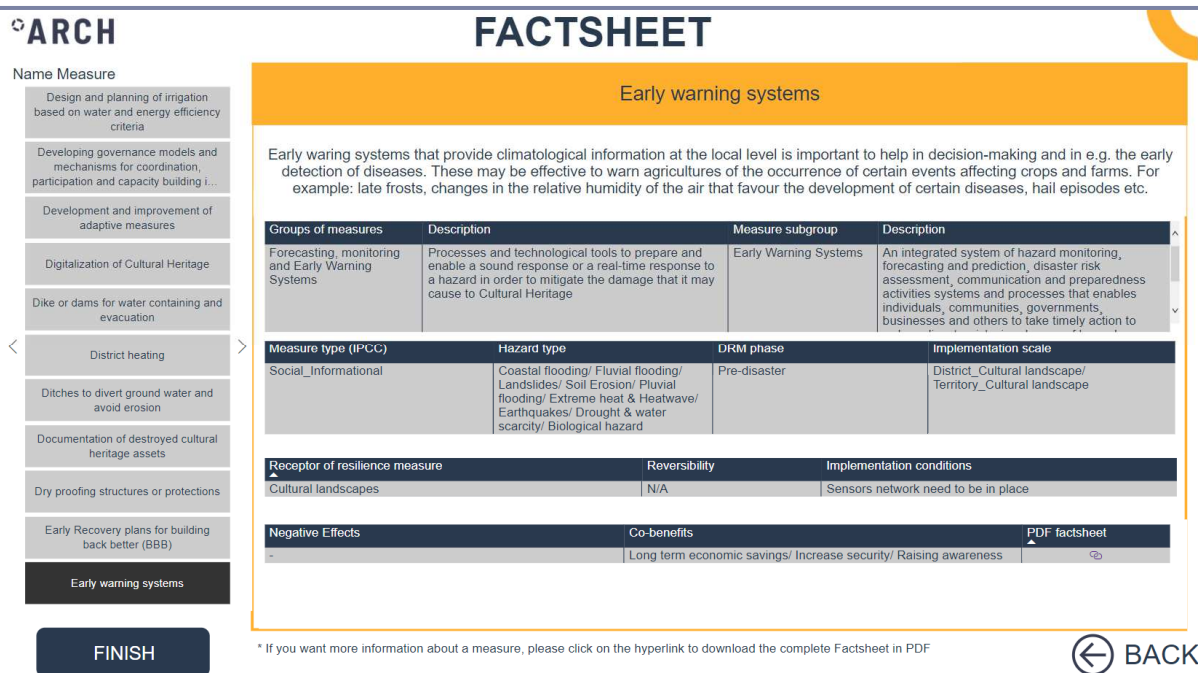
ARCH

FACTSHEET

Name Measure

Design and planning of irrigation based on water and energy efficiency criteria

Developing governance models and mechanisms for coordination, participation and capacity building i...

Development and improvement of adaptive measures

Digitalization of Cultural Heritage

Dike or dams for water containing and evacuation

District heating

Ditches to divert ground water and avoid erosion

Documentation of destroyed cultural heritage assets

Dry proofing structures or protections

Early Recovery plans for building back better (BBB)

Early warning systems

FINISH

Early warning systems

Early waring systems that provide climatological information at the local level is important to help in decision-making and in e.g. the early detection of diseases. These may be effective to warn agricultures of the occurrence of certain events affecting crops and farms. For example: late frosts, changes in the relative humidity of the air that favour the development of certain diseases, hail episodes etc.

| Groups of measures | Description | Measure subgroup | Description |
|---|---|---|---|
| Forecasting, monitoring and Early Warning Systems | Processes and technological tools to prepare and enable a sound response or a real-time response to a hazard in order to mitigate the damage that it may cause to Cultural Heritage | Early Warning Systems | An integrated system of hazard monitoring, forecasting and prediction, disaster risk assessment, communication and preparedness activities systems and processes that enables individuals, communities, governments, businesses and others to take timely action to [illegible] |

| Measure type (IPCC) | Hazard type | DRM phase | Implementation scale |
|---|---|---|---|
| Social_Informational | Coastal flooding/ Fluvial flooding/ Landslides/ Soil Erosion/ Pluvial flooding/ Extreme heat & Heatwave/ Earthquakes/ Drought & water scarcity/ Biological hazard | Pre-disaster | District_Cultural landscape/ Territory_Cultural landscape |

| Receptor of resilience measure | Reversibility | Implementation conditions |
|---|---|---|
| Cultural landscapes | N/A | Sensors network need to be in place |

| Negative Effects | Co-benefits | PDF factsheet |
|---|---|---|
| - | Long term economic savings/ Increase security/ Raising awareness | |

* If you want more information about a measure, please click on the hyperlink to download the complete Factsheet in PDF

BACK